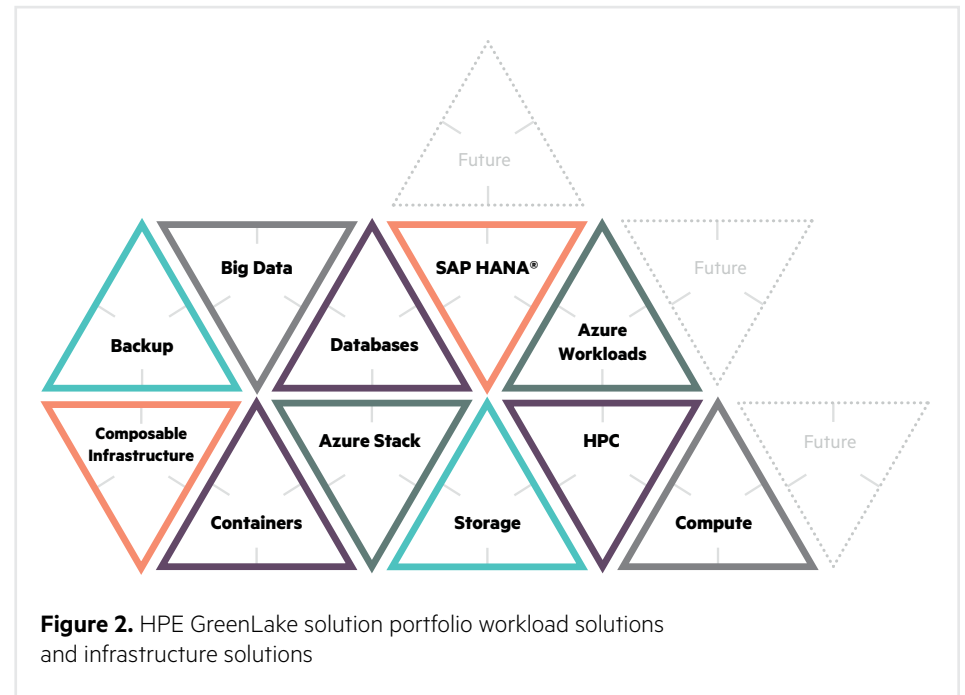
Future

Backup

Big Data

Databases

SAP HANA®

Azure Workloads

Future

Composable Infrastructure

Containers

Azure Stack

Storage

HPC

Compute

Future

**Figure 2.** HPE GreenLake solution portfolio workload solutions and infrastructure solutions